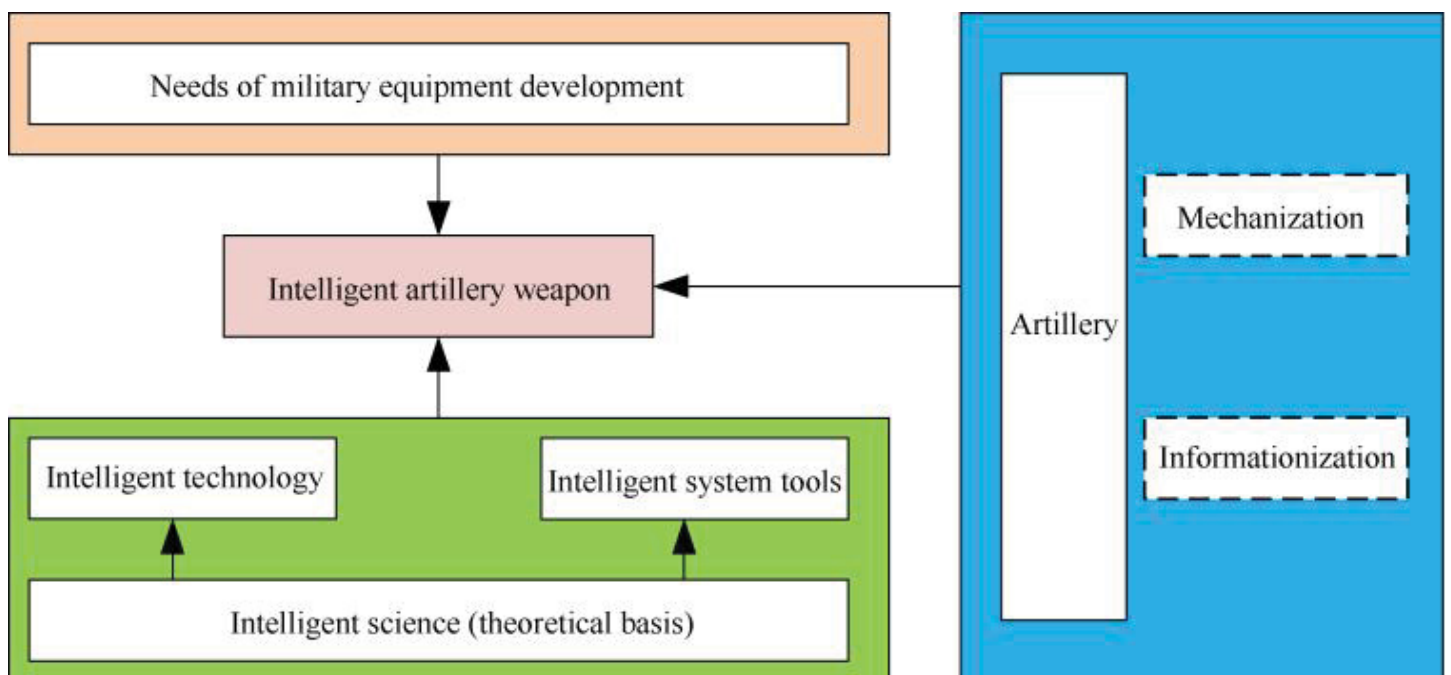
Needs of military equipment development

Intelligent artillery weapon

Intelligent technology

Intelligent system tools

Intelligent science (theoretical basis)

Artillery

Mechanization

Informationization